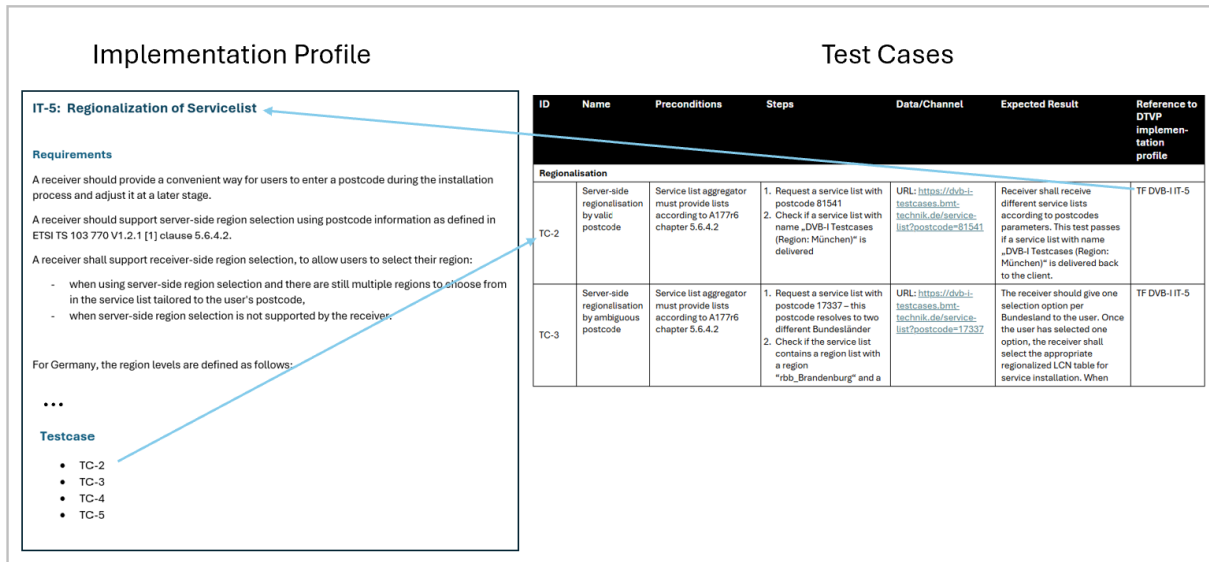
Implementation Profile

IT-5: Regionalization of Servicelist

Requirements

A receiver should provide a convenient way for users to enter a postcode during the installation process and adjust it at a later stage.

A receiver should support server-side region selection using postcode information as defined in ETSI TS 103 770 V1.2.1 [1] clause 5.6.4.2.

A receiver shall support receiver-side region selection, to allow users to select their region:

- when using server-side region selection and there are still multiple regions to choose from in the service list tailored to the user's postcode,
- when server-side region selection is not supported by the receiver.

For Germany, the region levels are defined as follows:

...

Testcase

- TC-2
- TC-3
- TC-4
- TC-5

Test Cases

| ID | Name | Preconditions | Steps | Data/Channel | Expected Result | Reference to DTVP implementation profile |
|---|---|---|---|---|---|---|
| Regionalisation | | | | | | |
| TC-2 | Server-side regionalisation by valid postcode | Service list aggregator must provide lists according to A177r6 chapter 5.6.4.2 | 1. Request a service list with postcode 81541 2. Check if a service list with name „DVB-I Testcases (Region: München)“ is delivered | URL: https://dvb-i-testcases.bmt-technik.de/service-list?postcode=81541 | Receiver shall receive different service lists according to postcodes parameters. This test passes if a service list with name „DVB-I Testcases (Region: München)“ is delivered back to the client. | TF DVB-I IT-5 |
| TC-3 | Server-side regionalisation by ambiguous postcode | Service list aggregator must provide lists according to A177r6 chapter 5.6.4.2 | 1. Request a service list with postcode 17337 – this postcode resolves to two different Bundesländer 2. Check if the service list contains a region list with a region "rbb_Brandenburg" and a | URL: https://dvb-i-testcases.bmt-technik.de/service-list?postcode=17337 | The receiver should give one selection option per Bundesland to the user. Once the user has selected one option, the receiver shall select the appropriate regionalized LCN table for service installation. When | TF DVB-I IT-5 |